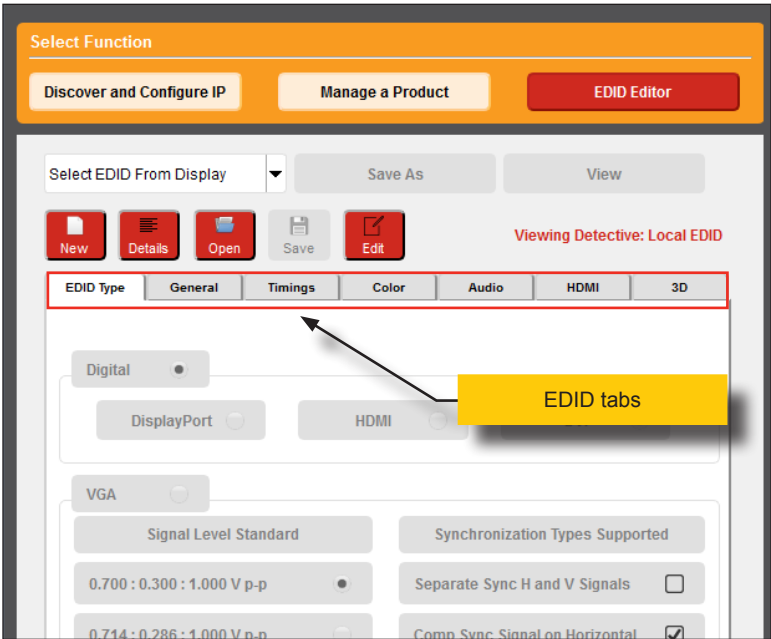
Select Function

Discover and Configure IP

Manage a Product

EDID Editor

Select EDID From Display

Save As

View

New

Details

Open

Save

Edit

Viewing Detective: Local EDID

| EDID Type | General | Timings | Color | Audio | HDMI | 3D |
|---|---|---|---|---|---|---|

Digital

DisplayPort

HDMI

EDID tabs

VGA

Signal Level Standard

Synchronization Types Supported

0.700 : 0.300 : 1.000 V p-p

Separate Sync H and V Signals

0.714 : 0.286 : 1.000 V p-p

Comp Sync Signal on Horizontal